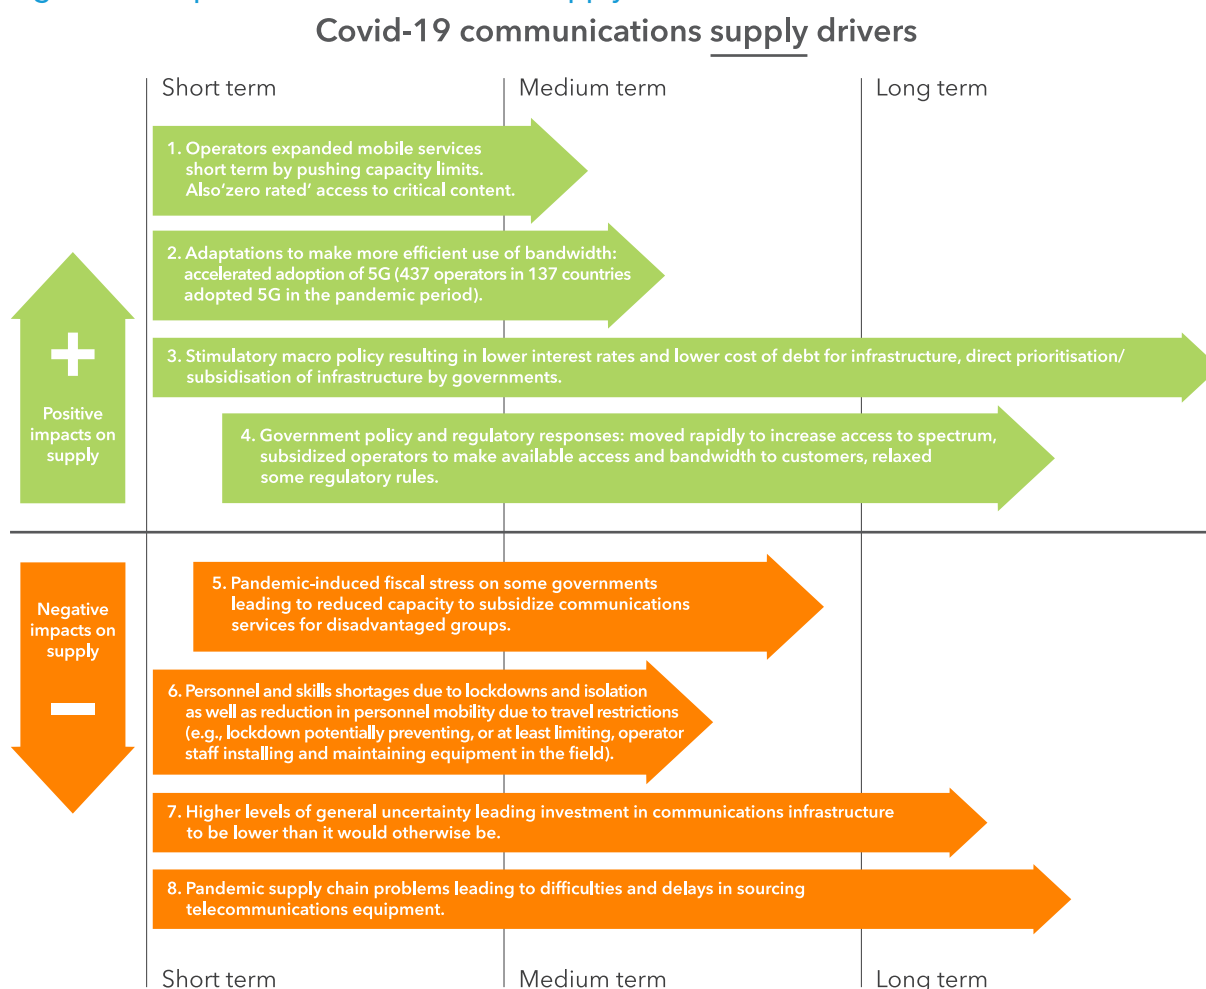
Covid-19 communications supply drivers

Short term

Medium term

Long term

1. Operators expanded mobile services short term by pushing capacity limits. Also'zero rated' access to critical content.

2. Adaptations to make more efficient use of bandwidth: accelerated adoption of 5G (437 operators in 137 countries adopted 5G in the pandemic period).

+

Positive impacts on supply

3. Stimulatory macro policy resulting in lower interest rates and lower cost of debt for infrastructure, direct prioritisation/ subsidisation of infrastructure by governments.

4. Government policy and regulatory responses: moved rapidly to increase access to spectrum, subsidized operators to make available access and bandwidth to customers, relaxed some regulatory rules.

Negative impacts on supply

−

5. Pandemic-induced fiscal stress on some governments leading to reduced capacity to subsidize communications services for disadvantaged groups.

6. Personnel and skills shortages due to lockdowns and isolation as well as reduction in personnel mobility due to travel restrictions (e.g., lockdown potentially preventing, or at least limiting, operator staff installing and maintaining equipment in the field).

7. Higher levels of general uncertainty leading investment in communications infrastructure to be lower than it would otherwise be.

8. Pandemic supply chain problems leading to difficulties and delays in sourcing telecommunications equipment.

Short term

Medium term

Long term